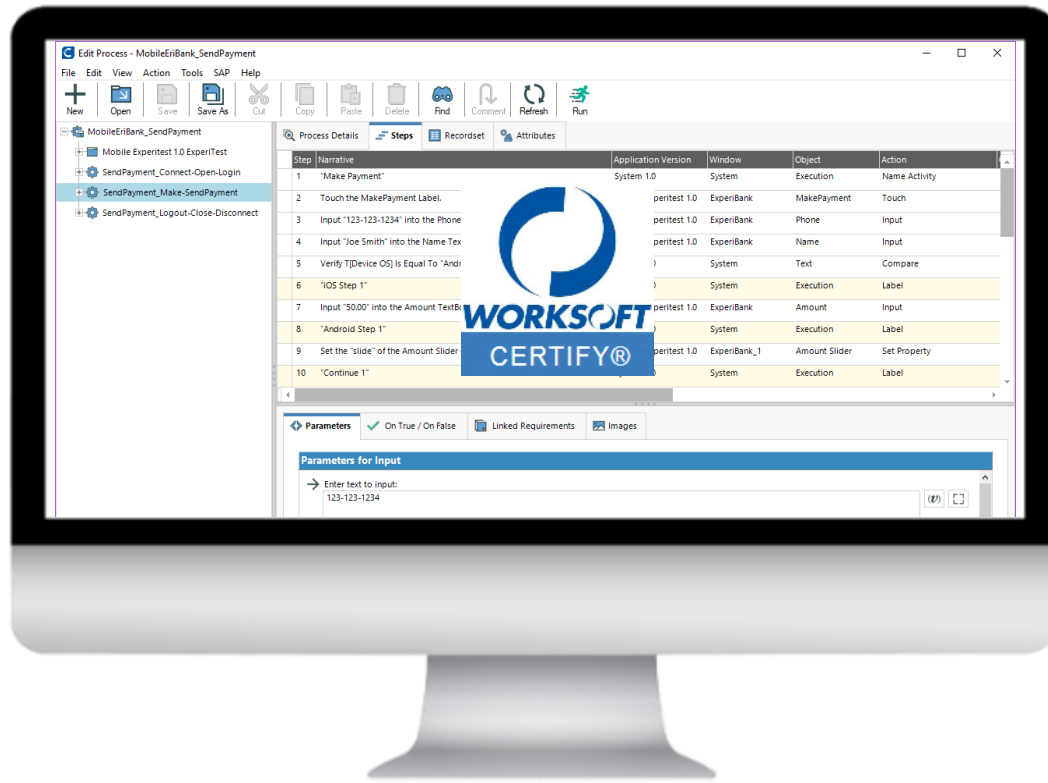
Edit Process - MobileEriBank_SendPayment

File Edit View Action Tools SAP Help

New Open Save Save As Cut Copy Paste Delete Find Comment Refresh Run

MobileEriBank_SendPayment
Mobile Experitest 1.0 ExperiTest
SendPayment_Connect-Open-Login
SendPayment_Make-SendPayment
SendPayment_Logout-Close-Disconnect

Process Details Steps Recordset Attributes

| Step | Narrative | Application Version | Window | Object | Action |
|---|---|---|---|---|---|
| 1 | "Make Payment" | System 1.0 | System | Execution | Name Activity |
| 2 | Touch the MakePayment Label. | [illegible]peritest 1.0 | ExperiBank | MakePayment | Touch |
| 3 | Input "123-123-1234" into the Phone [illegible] | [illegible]peritest 1.0 | ExperiBank | Phone | Input |
| 4 | Input "Joe Smith" into the Name Tex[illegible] | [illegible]peritest 1.0 | ExperiBank | Name | Input |
| 5 | Verify T[Device OS] Is Equal To "Andr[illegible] | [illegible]0 | System | Text | Compare |
| 6 | "iOS Step 1" | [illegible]0 | System | Execution | Label |
| 7 | Input "50.00" into the Amount TextBo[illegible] | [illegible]peritest 1.0 | ExperiBank | Amount | Input |
| 8 | "Android Step 1" | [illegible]0 | System | Execution | Label |
| 9 | Set the "slide" of the Amount Slider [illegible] | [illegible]peritest 1.0 | ExperiBank_1 | Amount Slider | Set Property |
| 10 | "Continue 1" | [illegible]0 | System | Execution | Label |

WORKSOFT
CERTIFY®

Parameters On True / On False Linked Requirements Images

Parameters for Input

Enter text to input:
123-123-1234